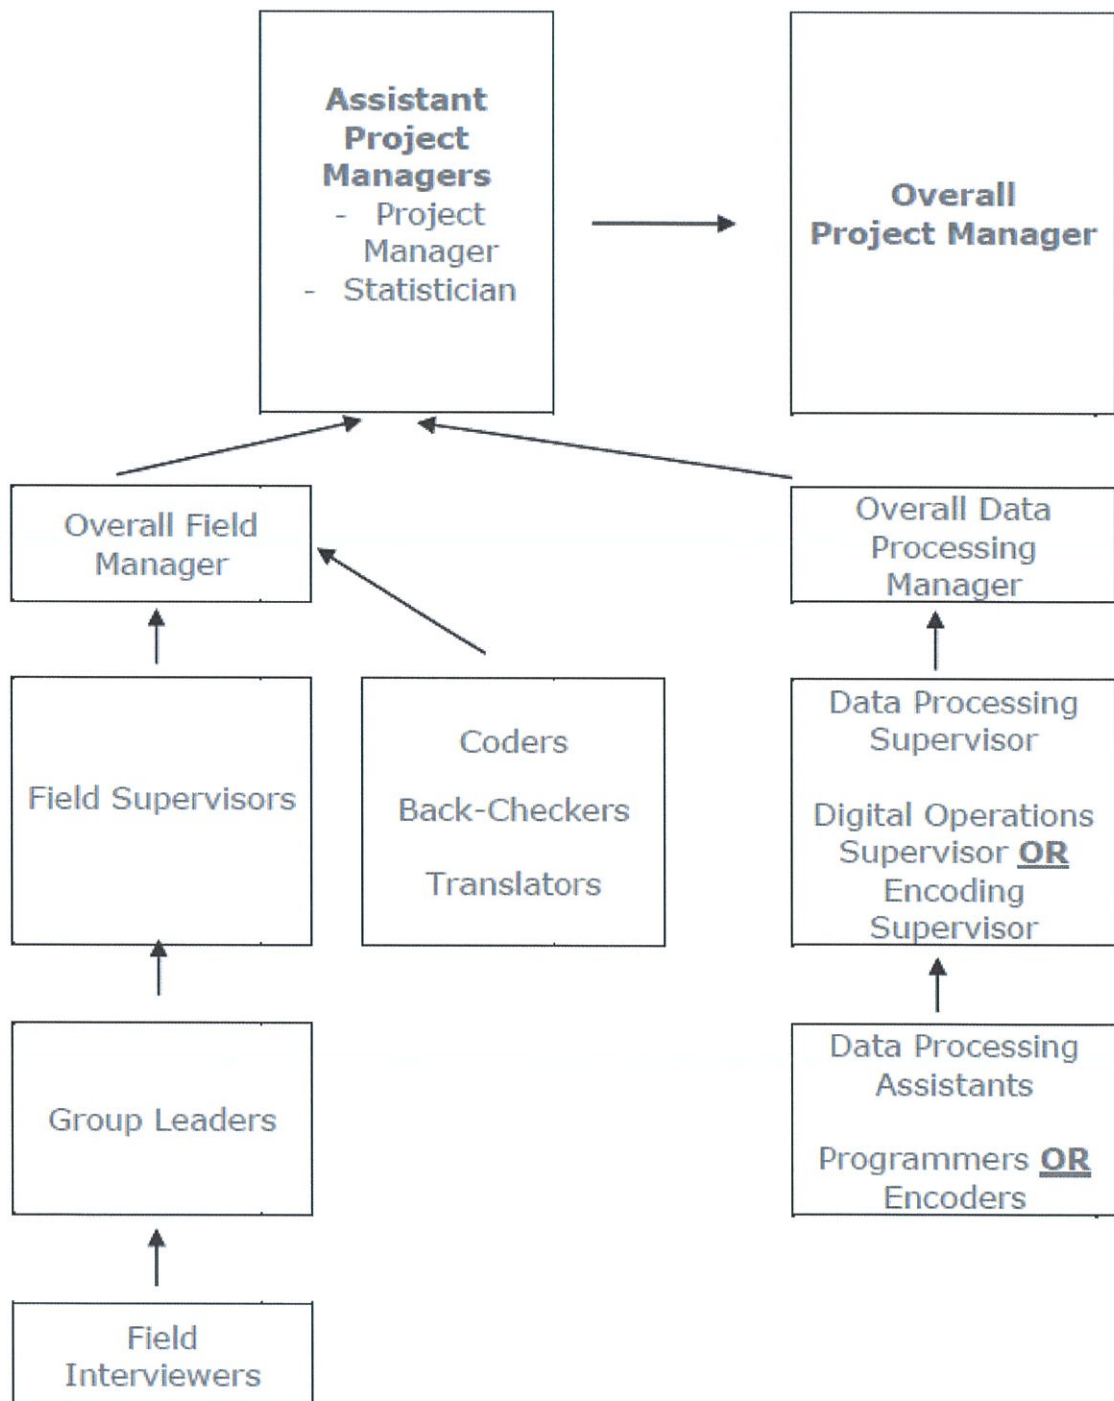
**Assistant Project Managers**
- Project Manager
- Statistician

**Overall Project Manager**

Overall Field Manager

Overall Data Processing Manager

Field Supervisors

Coders

Back-Checkers

Translators

Data Processing Supervisor

Digital Operations Supervisor **OR** Encoding Supervisor

Group Leaders

Data Processing Assistants

Programmers **OR** Encoders

Field Interviewers